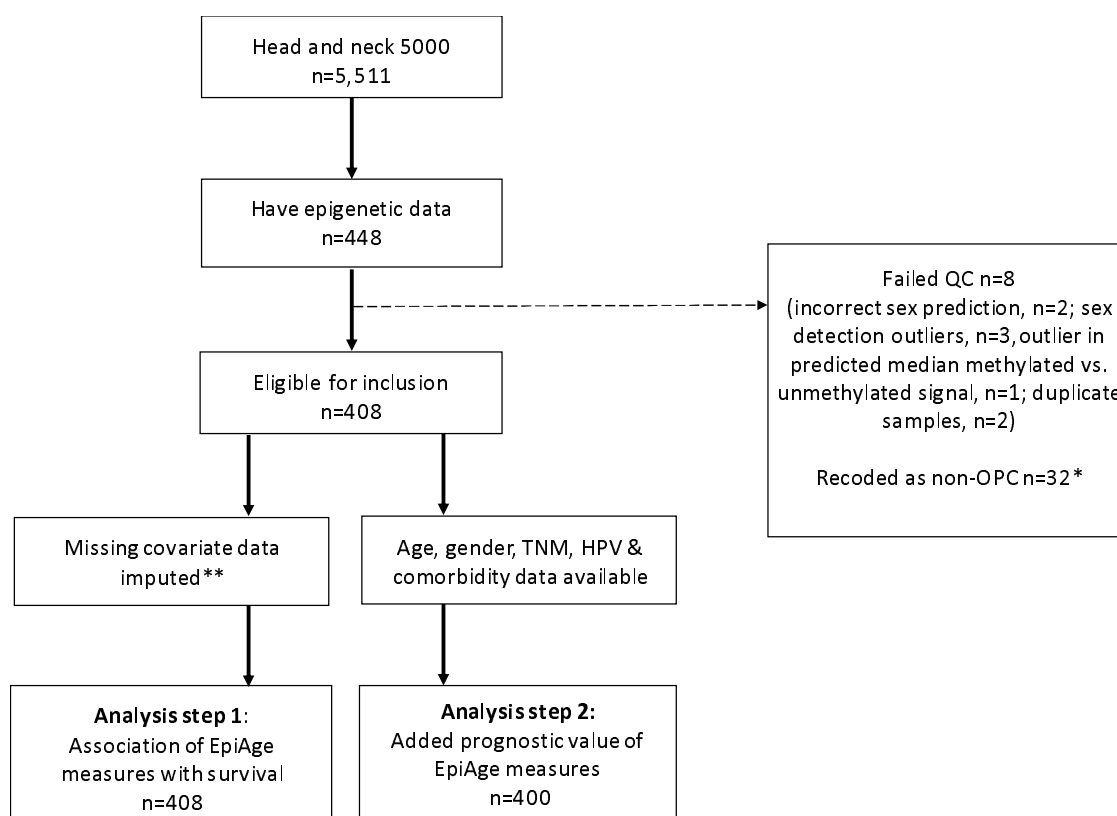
Head and neck 5000
n=5,511

Have epigenetic data
n=448

Failed QC n=8
(incorrect sex prediction, n=2; sex detection outliers, n=3, outlier in predicted median methylated vs. unmethylated signal, n=1; duplicate samples, n=2)

Recoded as non-OPC n=32*

Eligible for inclusion
n=408

Missing covariate data imputed**

Age, gender, TNM, HPV & comorbidity data available

**Analysis step 1**:
Association of EpiAge measures with survival
n=408

**Analysis step 2:**
Added prognostic value of EpiAge measures
n=400